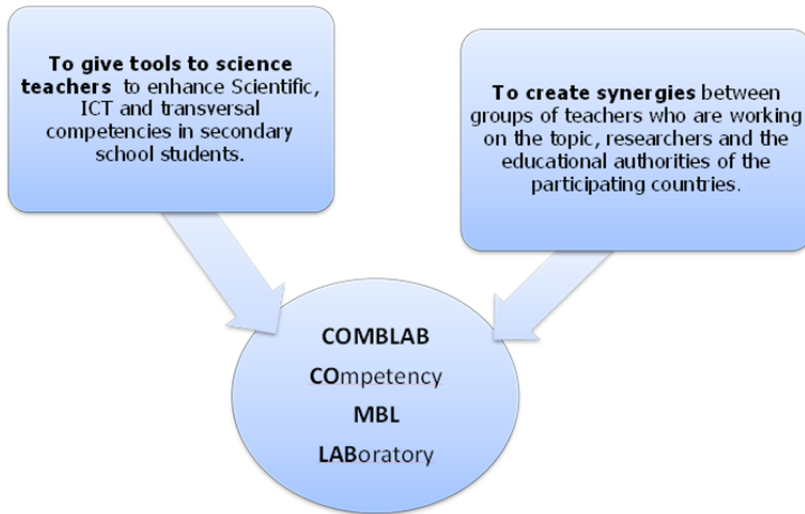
**To give tools to science teachers** to enhance Scientific, ICT and transversal competencies in secondary school students.

**To create synergies** between groups of teachers who are working on the topic, researchers and the educational authorities of the participating countries.

**COMBLAB**

**CO**mpetency

**MBL**

**LAB**oratory